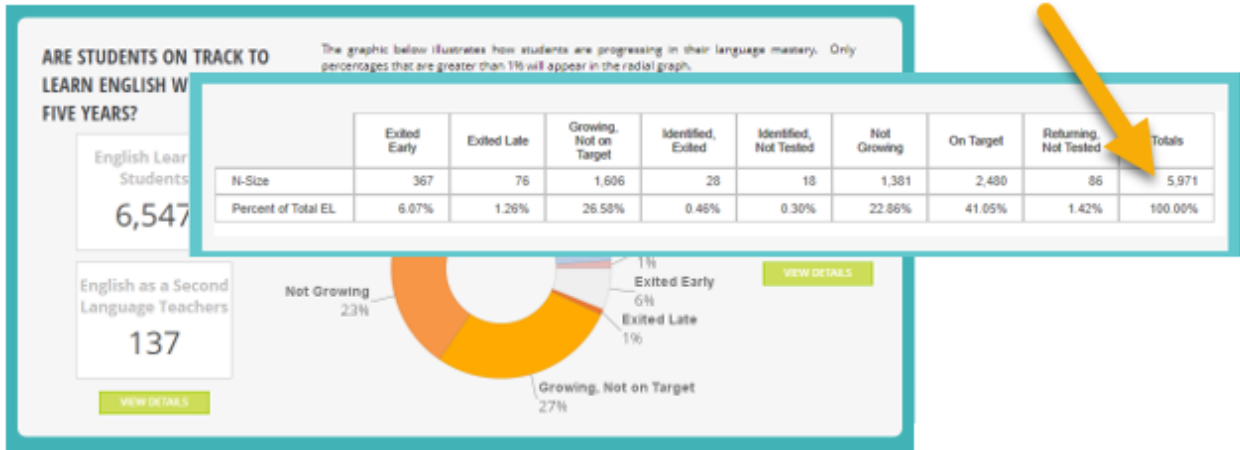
ARE STUDENTS ON TRACK TO LEARN ENGLISH W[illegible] FIVE YEARS?

The graphic below illustrates how students are progressing in their language mastery. Only percentages that are greater than 1% will appear in the radial graph.

English Lear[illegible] Students
6,547

English as a Second Language Teachers
137

VIEW DETAILS

| | Exited Early | Exited Late | Growing, Not on Target | Identified, Exited | Identified, Not Tested | Not Growing | On Target | Returning, Not Tested | Totals |
|---|---|---|---|---|---|---|---|---|---|
| N-Size | 367 | 76 | 1,606 | 28 | 18 | 1,381 | 2,480 | 86 | 5,971 |
| Percent of Total EL | 6.07% | 1.26% | 26.58% | 0.46% | 0.30% | 22.86% | 41.05% | 1.42% | 100.00% |

1%
Exited Early
6%
Exited Late
1%
Not Growing
23%
Growing, Not on Target
27%

VIEW DETAILS